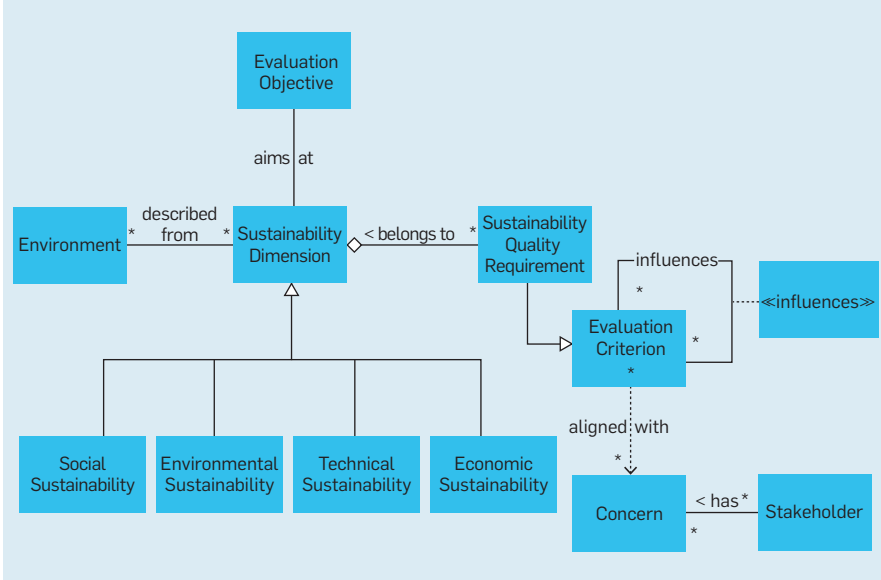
Evaluation Objective

aims at

Environment

described from

Sustainability Dimension

< belongs to

Sustainability Quality Requirement

influences

≪influences≫

Evaluation Criterion

aligned with

Social Sustainability

Environmental Sustainability

Technical Sustainability

Economic Sustainability

Concern

< has

Stakeholder